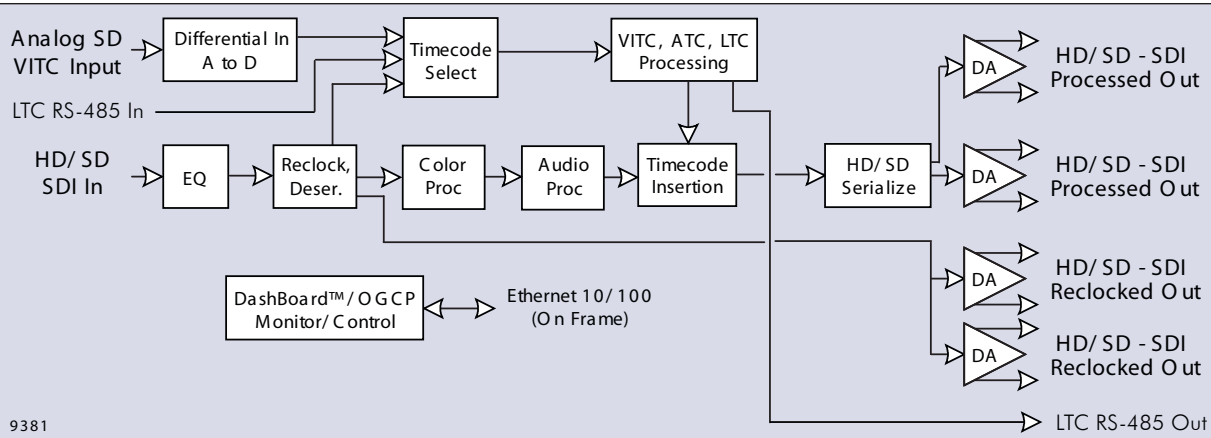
Analog SD VITC Input

Differential In A to D

Timecode Select

VITC, ATC, LTC Processing

LTC RS-485 In

HD/SD SDI In

EQ

Reclock, Deser.

Color Proc

Audio Proc

Timecode Insertion

HD/SD Serialize

DA

HD/SD - SDI Processed Out

DA

HD/SD - SDI Processed Out

DA

HD/SD - SDI Reclocked Out

DA

HD/SD - SDI Reclocked Out

DashBoard™/OGCP Monitor/Control

Ethernet 10/100 (On Frame)

LTC RS-485 Out

9381